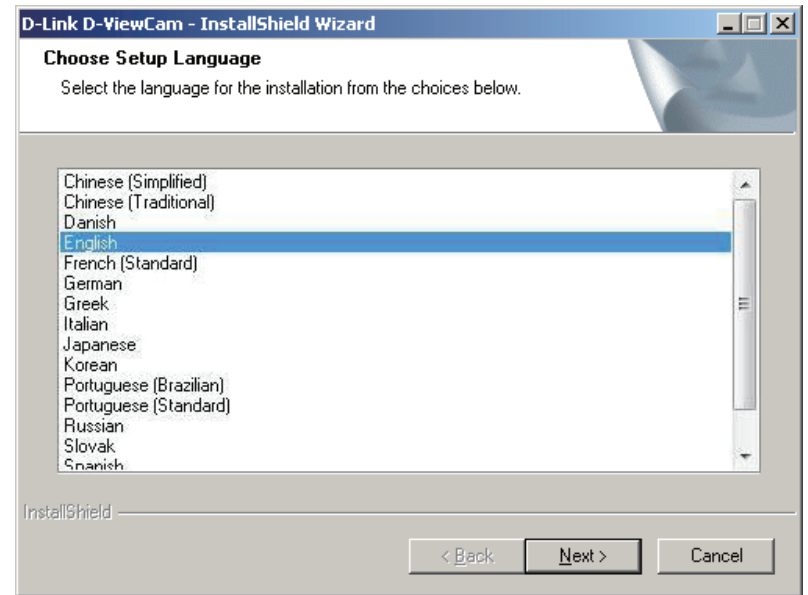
D-Link D-ViewCam - InstallShield Wizard

Choose Setup Language

Select the language for the installation from the choices below.

Chinese (Simplified)
Chinese (Traditional)
Danish
English
French (Standard)
German
Greek
Italian
Japanese
Korean
Portuguese (Brazilian)
Portuguese (Standard)
Russian
Slovak
Spanish

InstallShield

< Back
Next >
Cancel